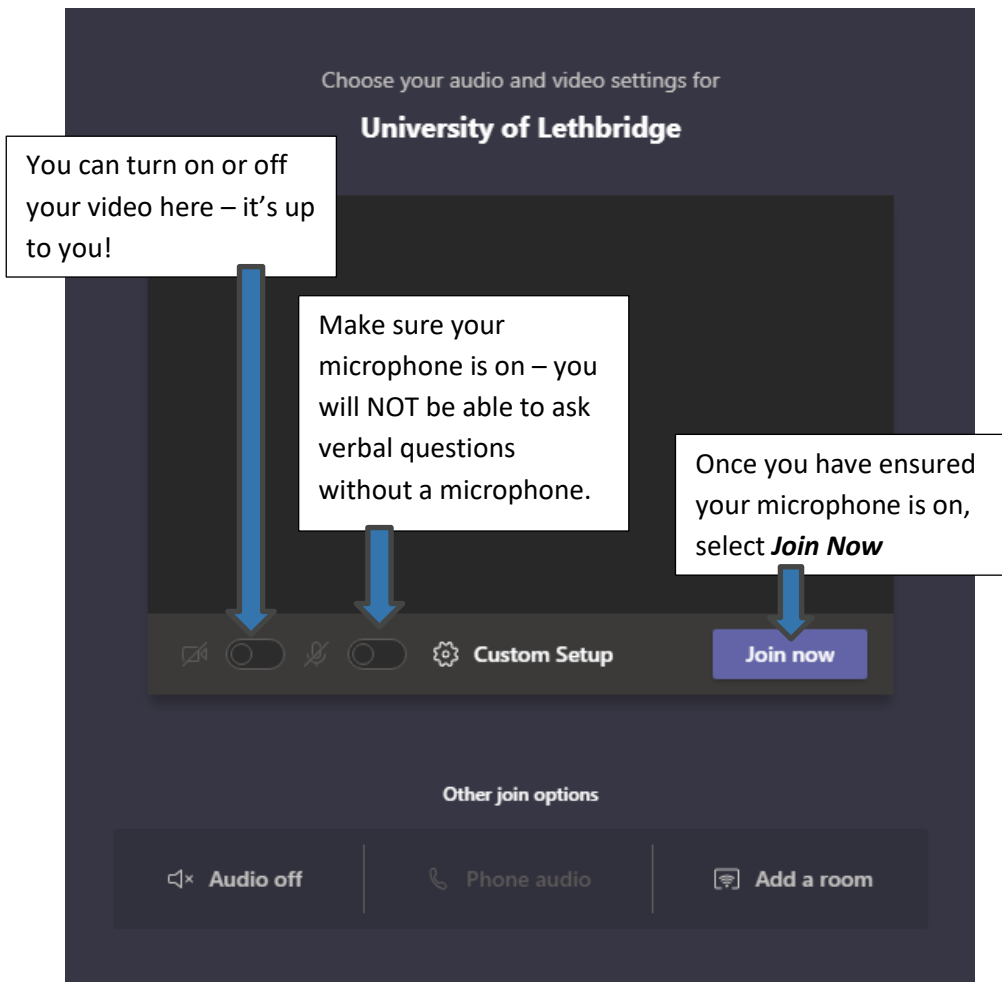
Choose your audio and video settings for

University of Lethbridge

You can turn on or off your video here – it's up to you!

Make sure your microphone is on – you will NOT be able to ask verbal questions without a microphone.

Once you have ensured your microphone is on, select ***Join Now***

Custom Setup

Join now

Other join options

Audio off

Phone audio

Add a room